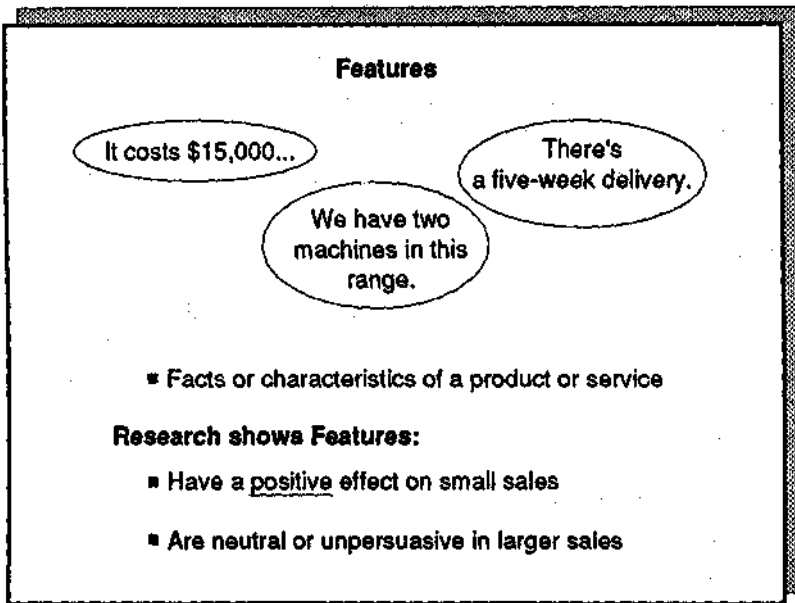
Features

It costs \$15,000...

There's a five-week delivery.

We have two machines in this range.

▪ Facts or characteristics of a product or service

Research shows Features:

▪ Have a positive effect on small sales

▪ Are neutral or unpersuasive in larger sales